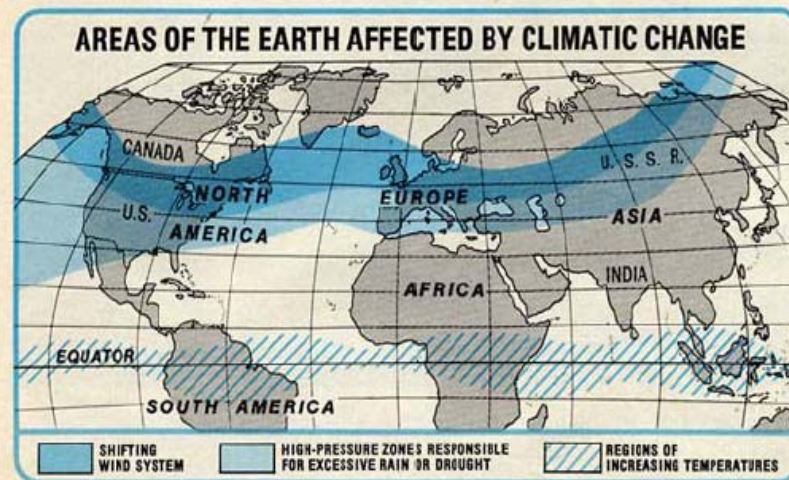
AREAS OF THE EARTH AFFECTED BY CLIMATIC CHANGE

CANADA

NORTH

U.S.

AMERICA

EUROPE

U.S.S.R.

ASIA

INDIA

AFRICA

EQUATOR

SOUTH AMERICA

SHIFTING WIND SYSTEM

HIGH-PRESSURE ZONES RESPONSIBLE FOR EXCESSIVE RAIN OR DROUGHT

REGIONS OF INCREASING TEMPERATURES